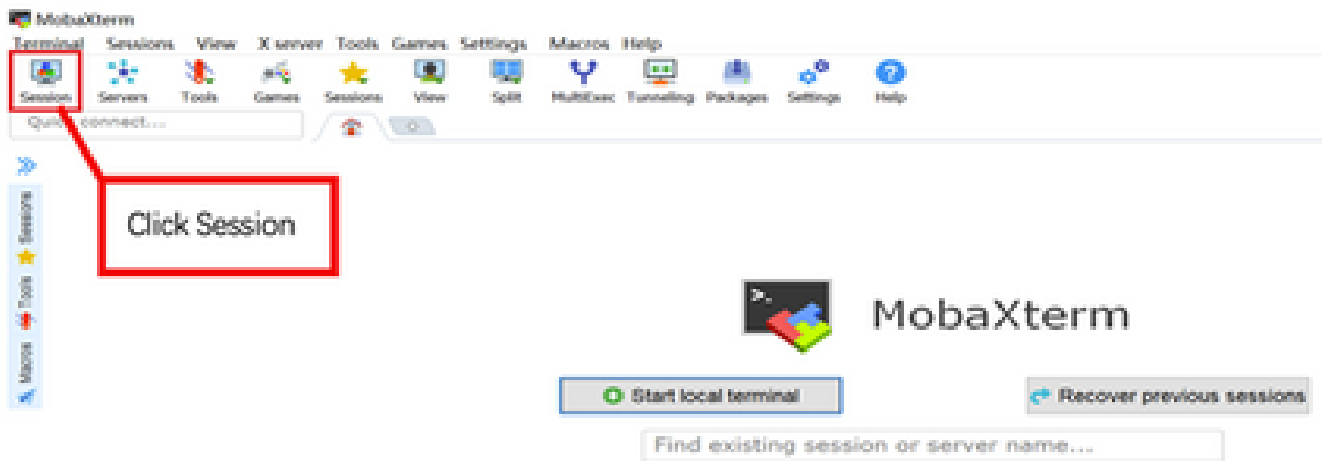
MobaXterm

Terminal Sessions View X server Tools Games Settings Macros Help

Session Servers Tools Games Sessions View Split MultiExec Tunneling Packages Settings Help

Quick connect...

Sessions Tools Macros

Click Session

MobaXterm

Start local terminal

Recover previous sessions

Find existing session or server name...